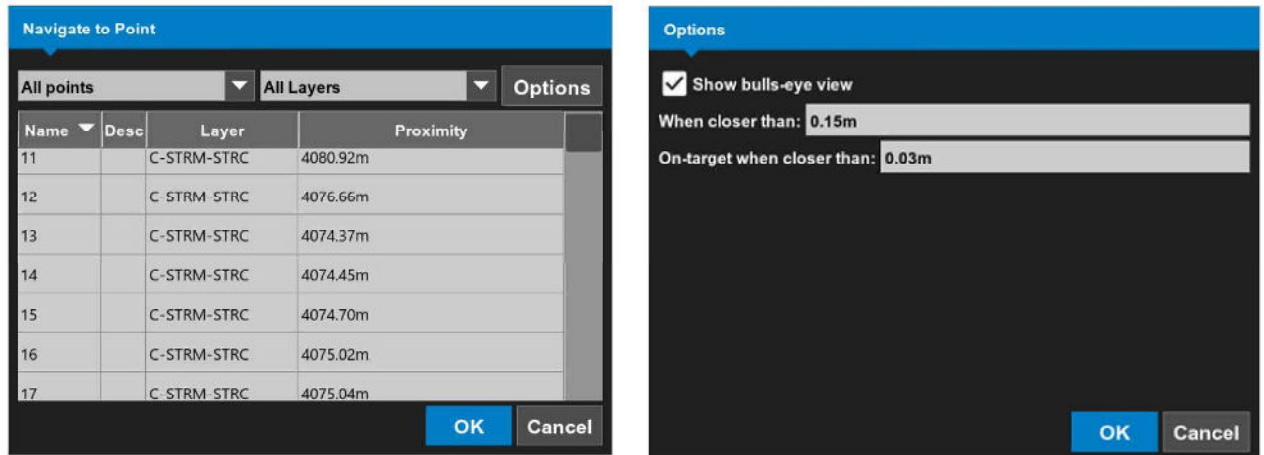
Navigate to Point

All points
All Layers
Options

| Name | Desc | Layer | Proximity |
|---|---|---|---|
| 11 | | C-STRM-STRC | 4080.92m |
| 12 | | C-STRM-STRC | 4076.66m |
| 13 | | C-STRM-STRC | 4074.37m |
| 14 | | C-STRM-STRC | 4074.45m |
| 15 | | C-STRM-STRC | 4074.70m |
| 16 | | C-STRM-STRC | 4075.02m |
| 17 | | C-STRM-STRC | 4075.04m |

OK
Cancel

Options

Show bulls-eye view
When closer than: 0.15m
On-target when closer than: 0.03m

OK
Cancel